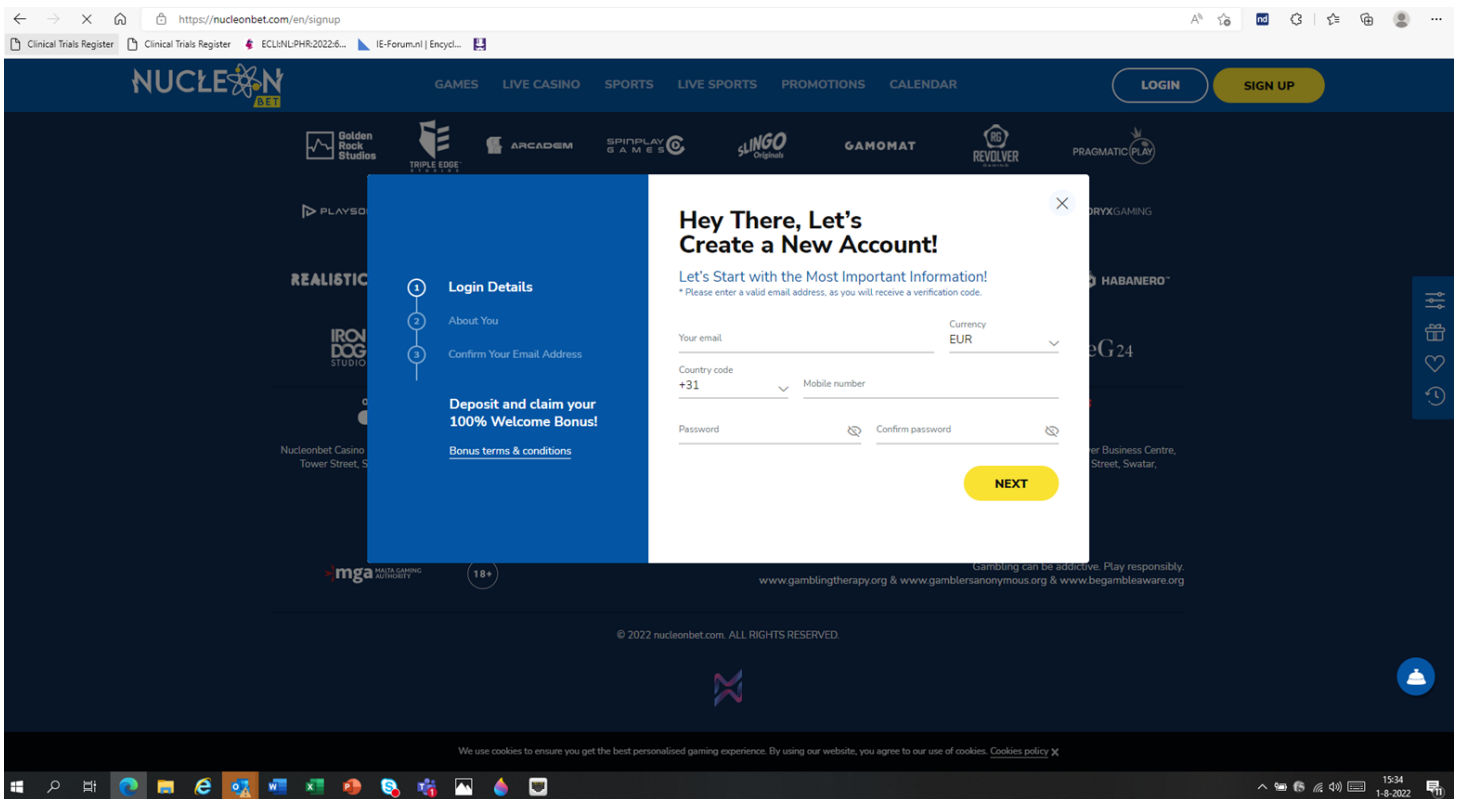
https://nucleonbet.com/en/signup

Clinical Trials Register | Clinical Trials Register | ECLI:NL:PHR:2022:6... | IE-Forum.nl | Encycl...

NUCLEON BET

GAMES LIVE CASINO SPORTS LIVE SPORTS PROMOTIONS CALENDAR

LOGIN SIGN UP

Golden Rock Studios TRIPLE EDGE STUDIOS ARCADEM SPINPLAY GAMES SLINGO Originals GAMOMAT REVOLVER GAMING PRAGMATIC PLAY

PLAYSO ORYXGAMING

REALISTIC HABANERO

IRON DOG STUDIO eG24

Nucleonbet Casino Tower Street, S

r Business Centre, Street, Swatar,

mga MALTA GAMING AUTHORITY 18+

Gambling can be addictive. Play responsibly. www.gamblingtherapy.org & www.gamblersanonymous.org & www.begambleaware.org

© 2022 nucleonbet.com. ALL RIGHTS RESERVED.

1 Login Details
2 About You
3 Confirm Your Email Address

Deposit and claim your 100% Welcome Bonus!

Bonus terms & conditions

Hey There, Let's Create a New Account!

Let's Start with the Most Important Information!

* Please enter a valid email address, as you will receive a verification code.

Your email

Currency
EUR

Country code
+31

Mobile number

Password

Confirm password

NEXT

We use cookies to ensure you get the best personalised gaming experience. By using our website, you agree to our use of cookies. Cookies policy

15:34
1-8-2022